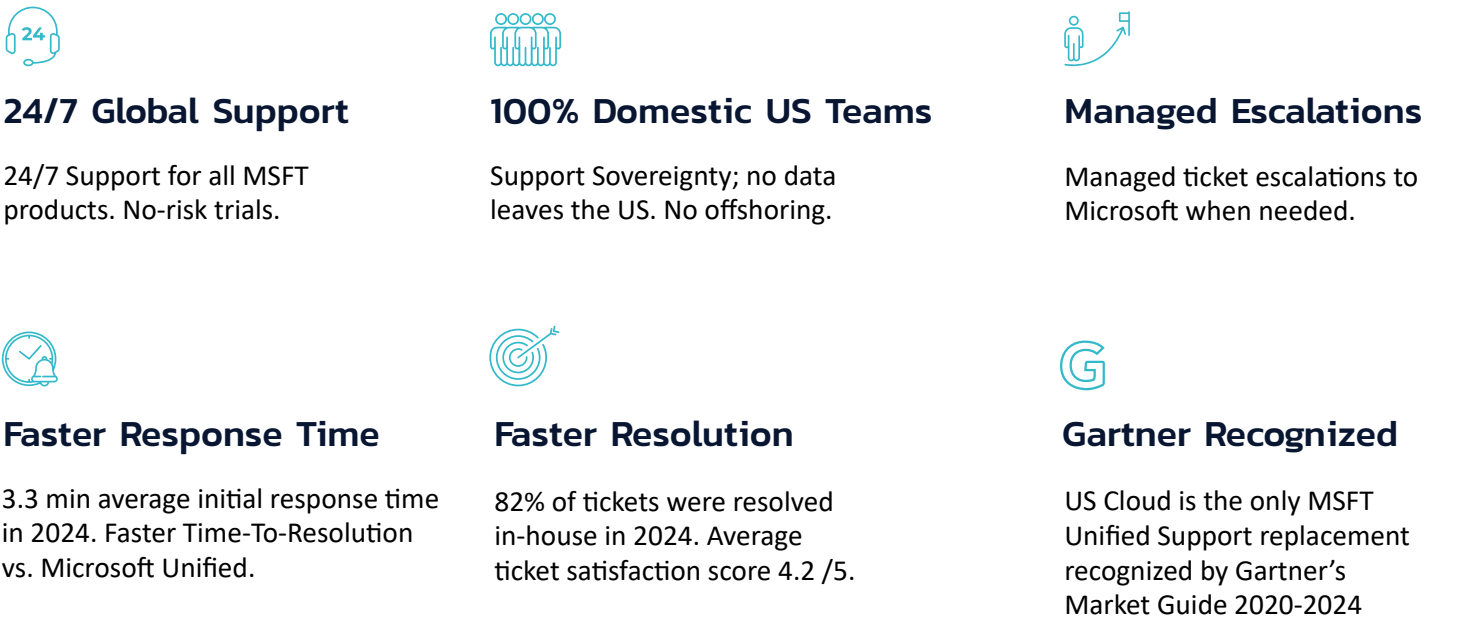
24

24/7 Global Support

24/7 Support for all MSFT products. No-risk trials.

100% Domestic US Teams

Support Sovereignty; no data leaves the US. No offshoring.

Managed Escalations

Managed ticket escalations to Microsoft when needed.

Faster Response Time

3.3 min average initial response time in 2024. Faster Time-To-Resolution vs. Microsoft Unified.

Faster Resolution

82% of tickets were resolved in-house in 2024. Average ticket satisfaction score 4.2 /5.

G

Gartner Recognized

US Cloud is the only MSFT Unified Support replacement recognized by Gartner's Market Guide 2020-2024